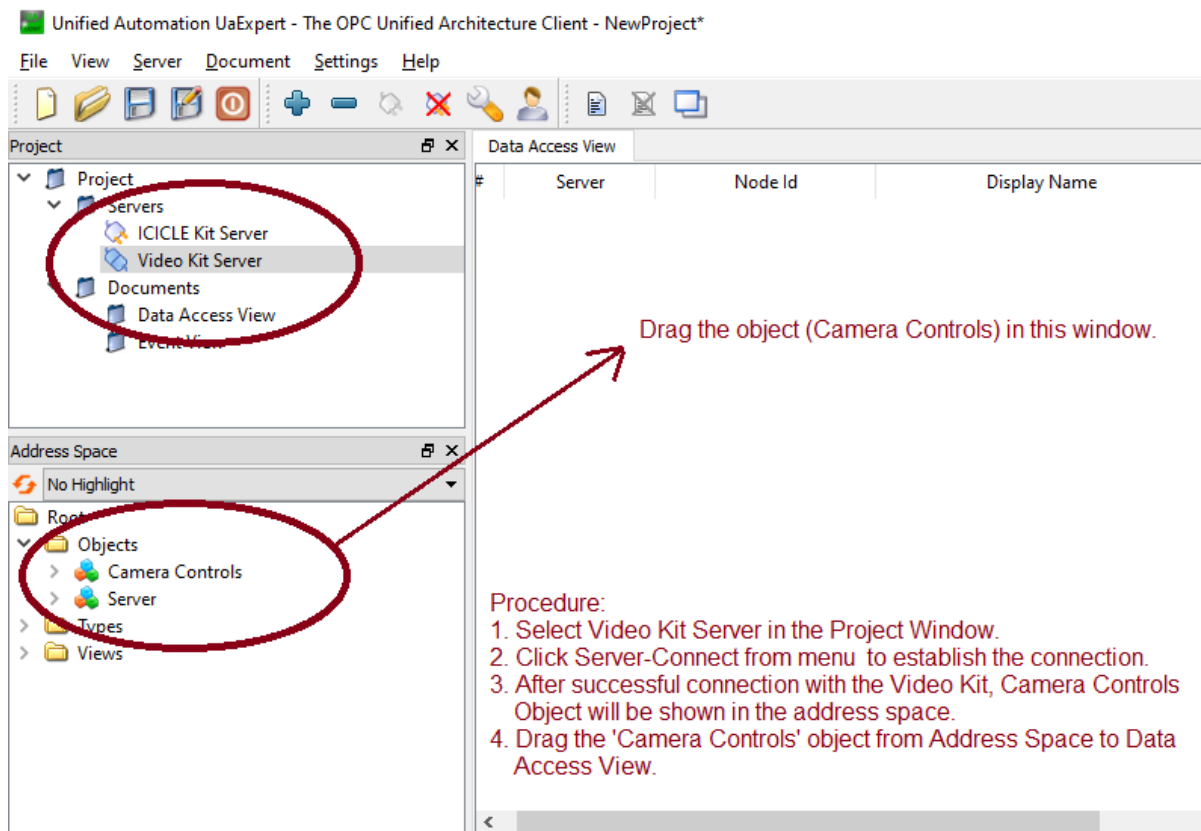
Unified Automation UaExpert - The OPC Unified Architecture Client - NewProject*

File View Server Document Settings Help

Project

Project
Servers
ICICLE Kit Server
Video Kit Server
Documents
Data Access View
Event View

Address Space

No Highlight

Root
Objects
Camera Controls
Server
Types
Views

Data Access View

| # | Server | Node Id | Display Name |
|---|---|---|---|

Drag the object (Camera Controls) in this window.

Procedure:
1. Select Video Kit Server in the Project Window.
2. Click Server-Connect from menu to establish the connection.
3. After successful connection with the Video Kit, Camera Controls Object will be shown in the address space.
4. Drag the 'Camera Controls' object from Address Space to Data Access View.